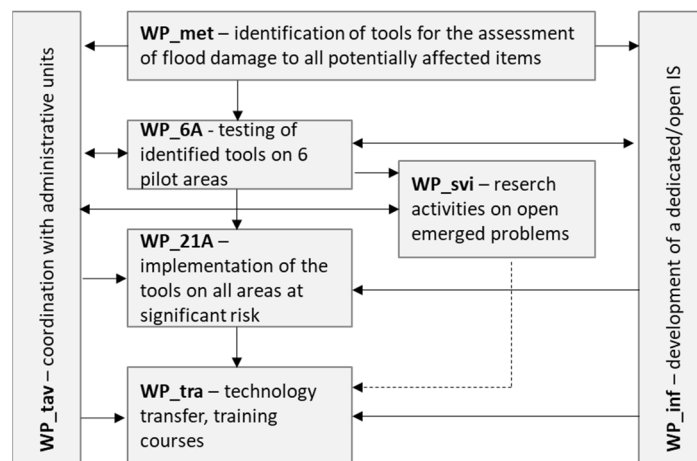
WP_tav – coordination with administrative units

WP_met – identification of tools for the assessment of flood damage to all potentially affected items

WP_6A - testing of identified tools on 6 pilot areas

WP_svi – reserch activities on open emerged problems

WP_21A – implementation of the tools on all areas at significant risk

WP_tra – technology transfer, training courses

WP_inf – development of a dedicated/open IS